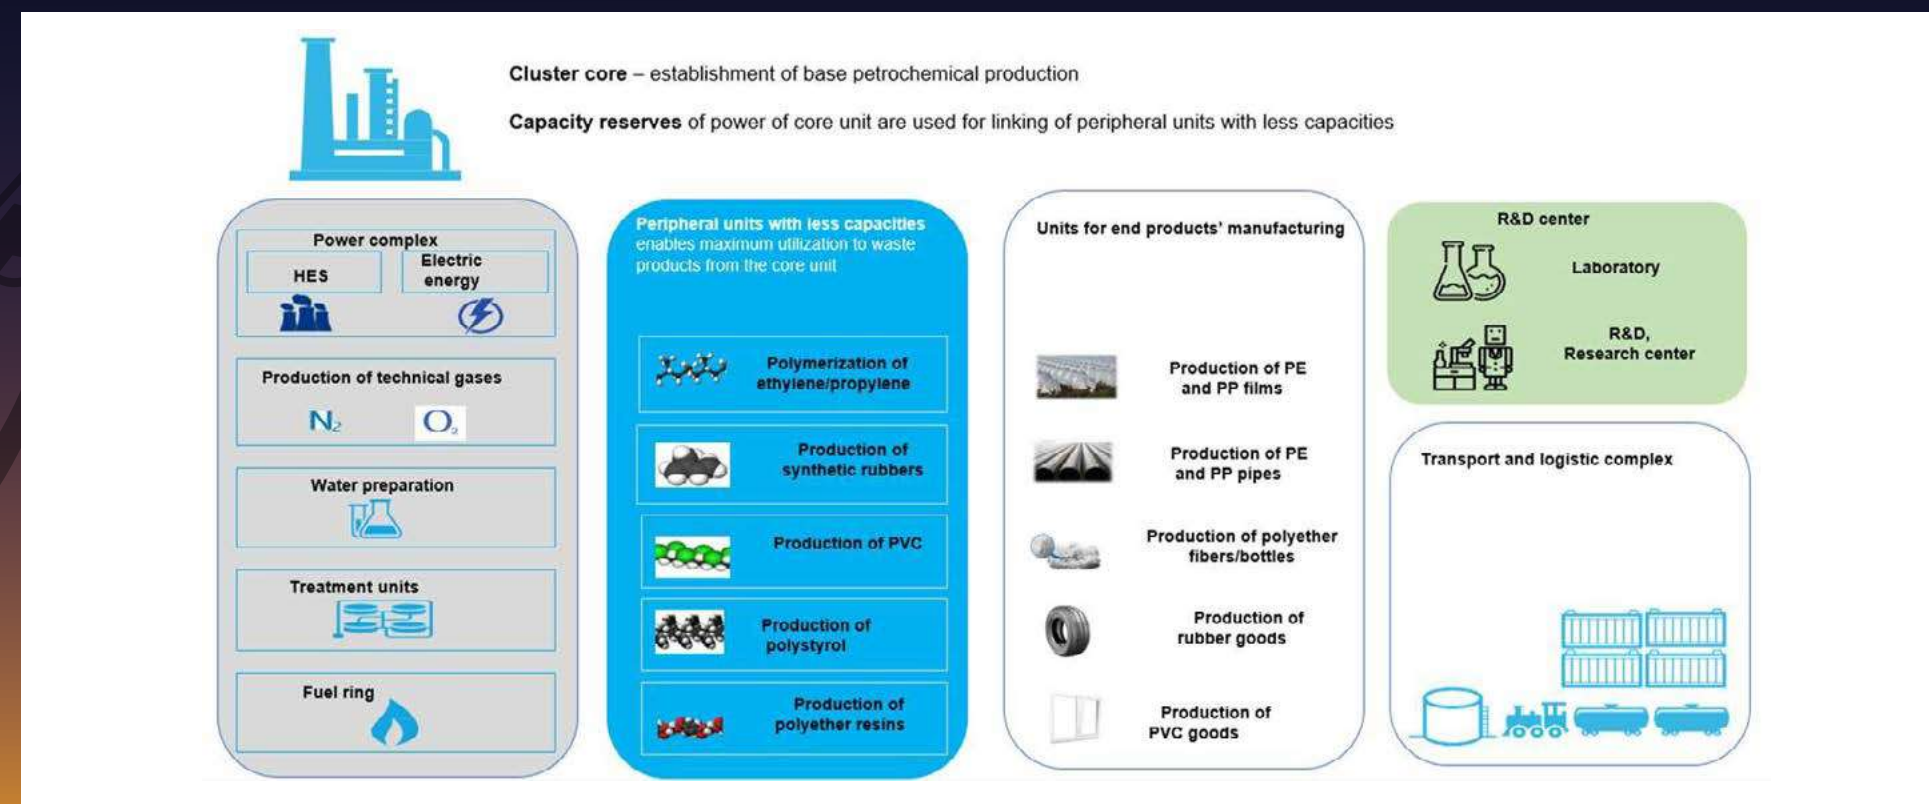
**Cluster core** – establishment of base petrochemical production

**Capacity reserves** of power of core unit are used for linking of peripheral units with less capacities

Power complex

HES

Electric energy

Production of technical gases

$N_2$ $O_2$

Water preparation

Treatment units

Fuel ring

Peripheral units with less capacities enables maximum utilization to waste products from the core unit

Polymerization of ethylene/propylene

Production of synthetic rubbers

Production of PVC

Production of polystyrol

Production of polyether resins

Units for end products' manufacturing

Production of PE and PP films

Production of PE and PP pipes

Production of polyether fibers/bottles

Production of rubber goods

Production of PVC goods

R&D center

Laboratory

R&D, Research center

Transport and logistic complex